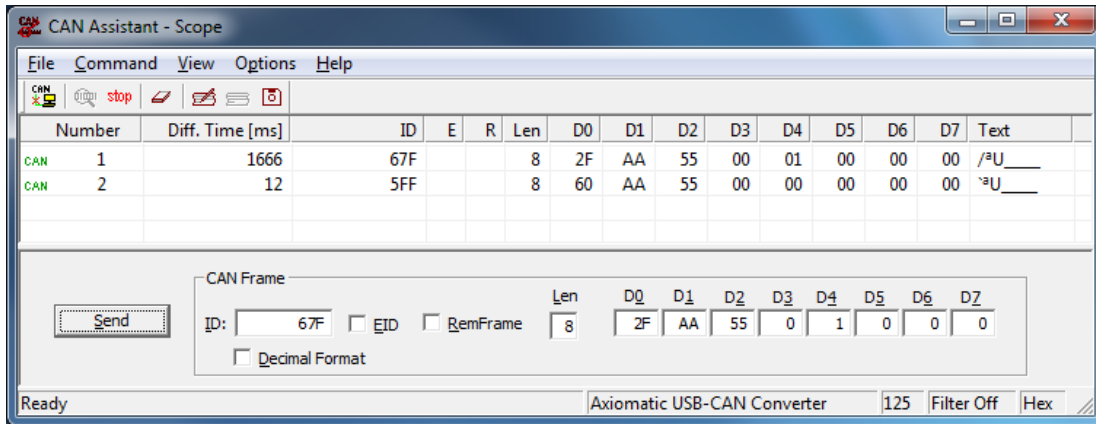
CAN Assistant - Scope

File Command View Options Help

CAN stop

| | Number | Diff. Time [ms] | ID | E | R | Len | D0 | D1 | D2 | D3 | D4 | D5 | D6 | D7 | Text |
|---|---|---|---|---|---|---|---|---|---|---|---|---|---|---|---|
| CAN | 1 | 1666 | 67F | | | 8 | 2F | AA | 55 | 00 | 01 | 00 | 00 | 00 | /ªU____ |
| CAN | 2 | 12 | 5FF | | | 8 | 60 | AA | 55 | 00 | 00 | 00 | 00 | 00 | \`ªU____ |

CAN Frame

Send

ID: 67F EID RemFrame

Len 8

D0 2F D1 AA D2 55 D3 0 D4 1 D5 0 D6 0 D7 0

Decimal Format

Ready | Axiomatic USB-CAN Converter | 125 | Filter Off | Hex